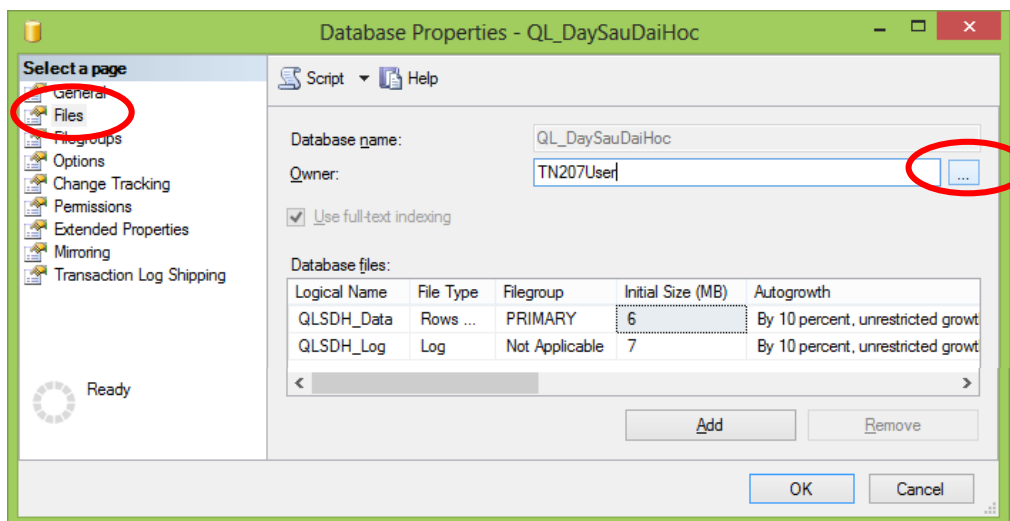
Database Properties - QL_DaySauDaiHoc

Select a page
General
Files
Filegroups
Options
Change Tracking
Permissions
Extended Properties
Mirroring
Transaction Log Shipping

Ready

Script
Help

Database name: QL_DaySauDaiHoc
Owner: TN207User
...

Use full-text indexing

Database files:

| Logical Name | File Type | Filegroup | Initial Size (MB) | Autogrowth |
|---|---|---|---|---|
| QLSDH_Data | Rows ... | PRIMARY | 6 | By 10 percent, unrestricted growt |
| QLSDH_Log | Log | Not Applicable | 7 | By 10 percent, unrestricted growt |

Add
Remove

OK
Cancel